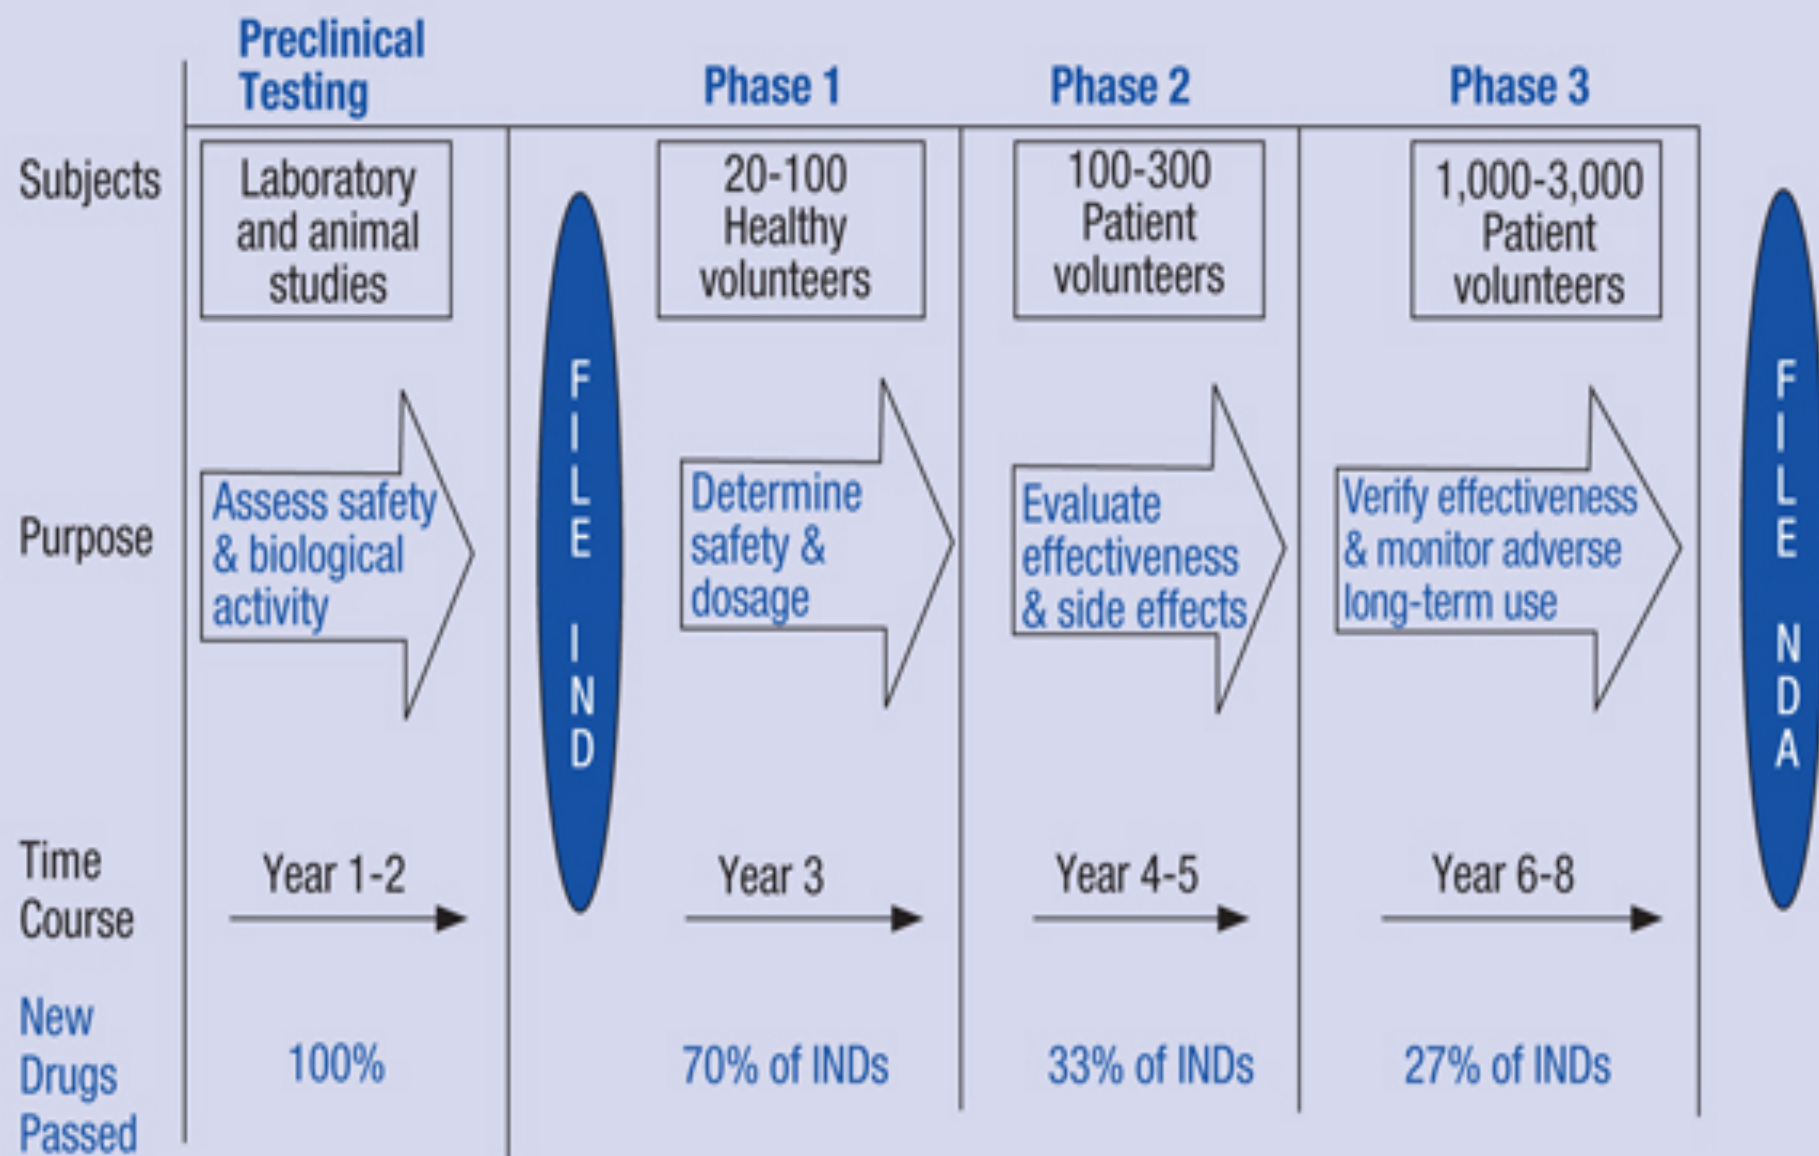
|  | Preclinical Testing |  | Phase 1 | Phase 2 | Phase 3 |  |
|---|---|---|---|---|---|---|
| Subjects | Laboratory and animal studies | FILE IND | 20-100 Healthy volunteers | 100-300 Patient volunteers | 1,000-3,000 Patient volunteers | FILE NDA |
| Purpose | Assess safety & biological activity |  | Determine safety & dosage | Evaluate effectiveness & side effects | Verify effectiveness & monitor adverse long-term use |  |
| Time Course | Year 1-2 |  | Year 3 | Year 4-5 | Year 6-8 |  |
| New Drugs Passed | 100% |  | 70% of INDs | 33% of INDs | 27% of INDs |  |